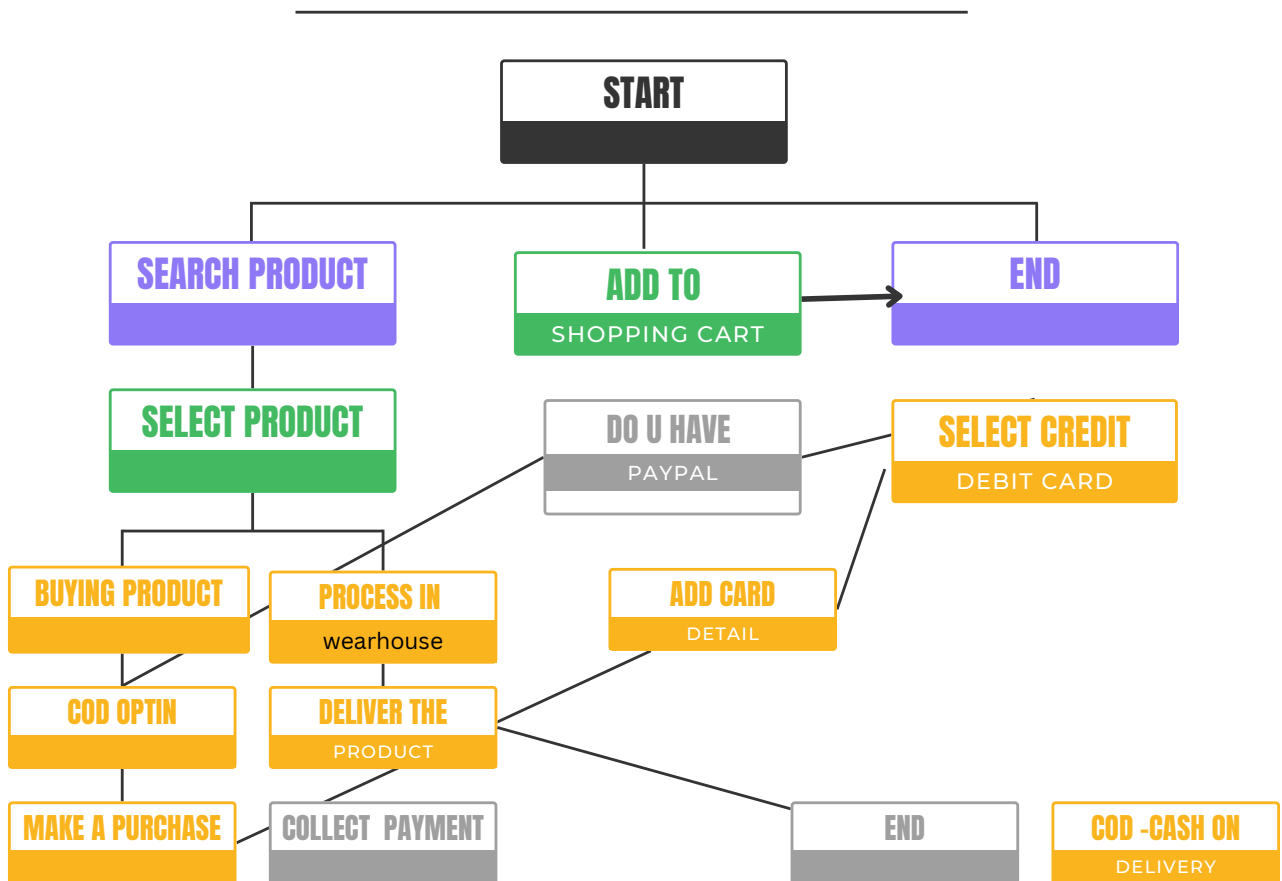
START

SEARCH PRODUCT

ADD TO
SHOPPING CART

END

SELECT PRODUCT

DO U HAVE
PAYPAL

SELECT CREDIT
DEBIT CARD

BUYING PRODUCT

PROCESS IN
wearhouse

ADD CARD
DETAIL

COD OPTIN

DELIVER THE
PRODUCT

MAKE A PURCHASE

COLLECT PAYMENT

END

COD -CASH ON
DELIVERY